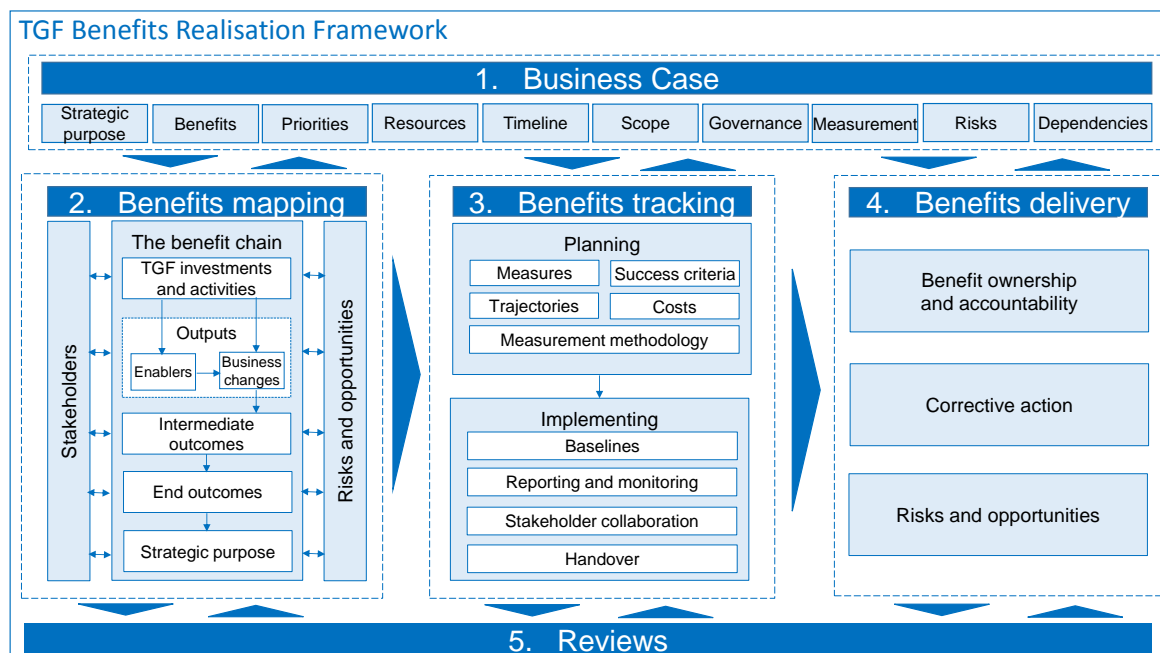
TGF Benefits Realisation Framework

1. Business Case

Strategic purpose | Benefits | Priorities | Resources | Timeline | Scope | Governance | Measurement | Risks | Dependencies

2. Benefits mapping

Stakeholders

The benefit chain

TGF investments and activities

Outputs

Enablers

Business changes

Intermediate outcomes

End outcomes

Strategic purpose

Risks and opportunities

3. Benefits tracking

Planning

Measures

Success criteria

Trajectories

Costs

Measurement methodology

Implementing

Baselines

Reporting and monitoring

Stakeholder collaboration

Handover

4. Benefits delivery

Benefit ownership and accountability

Corrective action

Risks and opportunities

5. Reviews